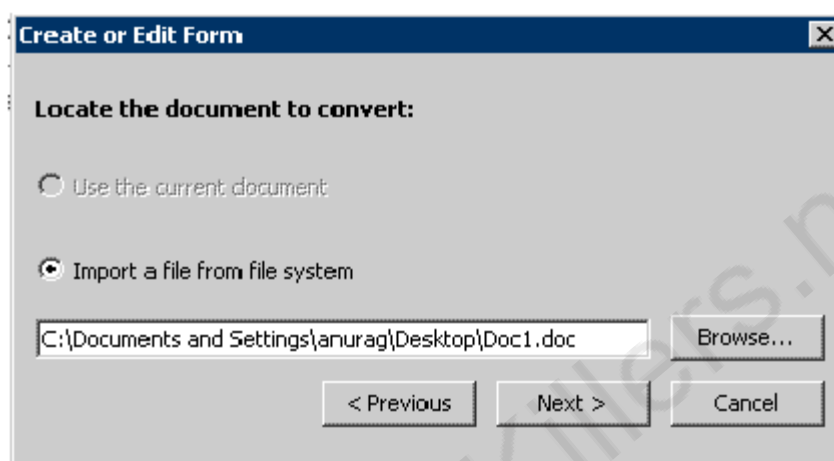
Create or Edit Form

Locate the document to convert:

Use the current document

Import a file from file system

C:\Documents and Settings\anurag\Desktop\Doc1.doc

Browse...

< Previous

Next >

Cancel